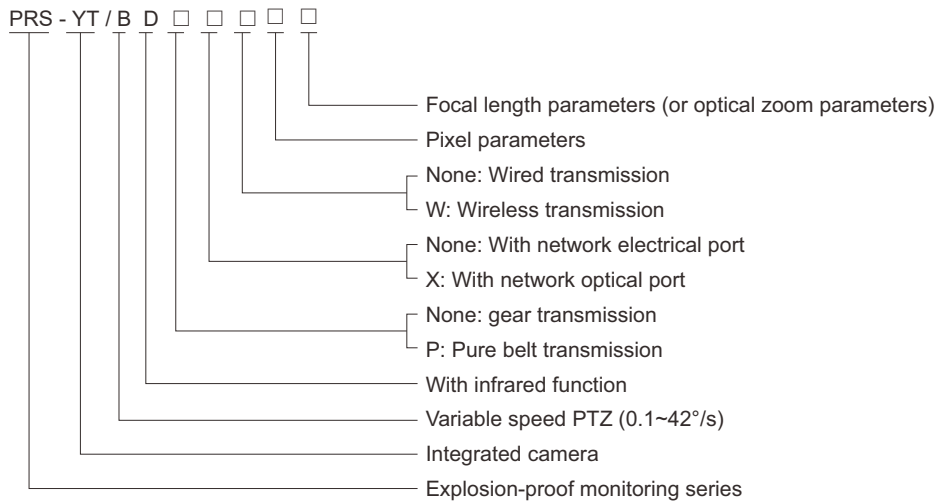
PRS - YT / B D □ □ □ □ □

Focal length parameters (or optical zoom parameters)

Pixel parameters

None: Wired transmission

W: Wireless transmission

None: With network electrical port

X: With network optical port

None: gear transmission

P: Pure belt transmission

With infrared function

Variable speed PTZ (0.1~42°/s)

Integrated camera

Explosion-proof monitoring series